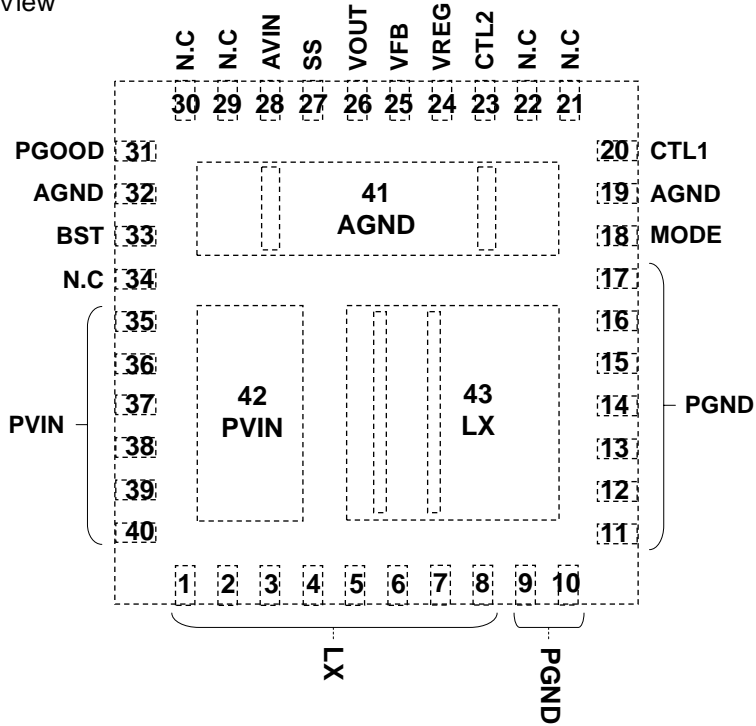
View

N.C N.C AVIN SS VOUT VFB VREG CTL2 N.C N.C

30 29 28 27 26 25 24 23 22 21

PGOOD 31
AGND 32
BST 33
N.C 34
35
36
PVIN 37
38
39
40

41
AGND

42
PVIN

43
LX

20 CTL1
19 AGND
18 MODE
17
16
15
14 PGND
13
12
11

1 2 3 4 5 6 7 8 9 10

LX

PGND